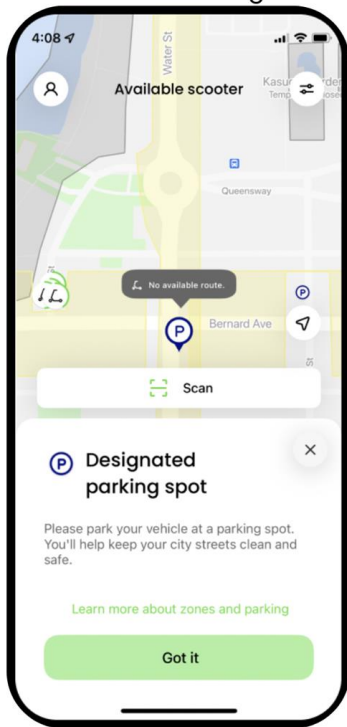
4:08

Water St

Available scooter

Kasu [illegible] rden
Temp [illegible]

Queensway

No available route.

Bernard Ave

Scan

Designated parking spot

Please park your vehicle at a parking spot. You'll help keep your city streets clean and safe.

Learn more about zones and parking

Got it